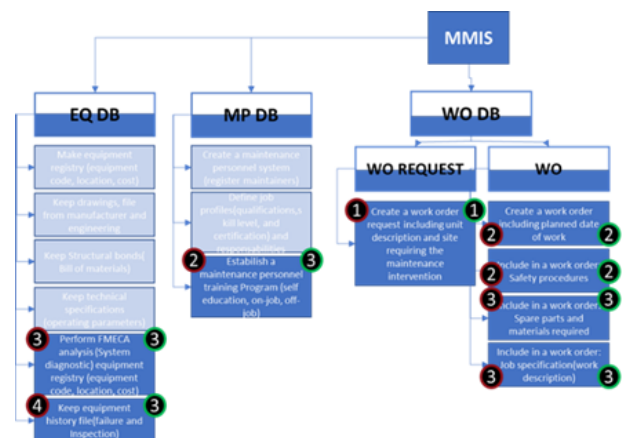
MMIS

EQ DB

Make equipment registry (equipment code, location, cost)

Keep drawings, file from manufacturer and engineering

Keep Structural bonds( Bill of materials)

Keep technical specifications (operating parameters)

3 Perform FMECA analysis (System diagnostic) equipment registry (equipment code, location, cost) 3

4 Keep equipment history file(failure and Inspection) 3

MP DB

Create a maintenance personnel system (register maintainers)

Define job profiles(qualifications,skill level, and certification) and responsabilities

2 Establish a maintenance personnel training Program (self education, on-job, off-job) 3

WO DB

WO REQUEST

1 Create a work order request including unit description and site requiring the maintenance intervention 1

WO

2 Create a work order including planned date of work 2

2 Include in a work order: Safety procedures 2

3 Include in a work order: Spare parts and materials required 3

3 Include in a work order: Job specification(work description) 3